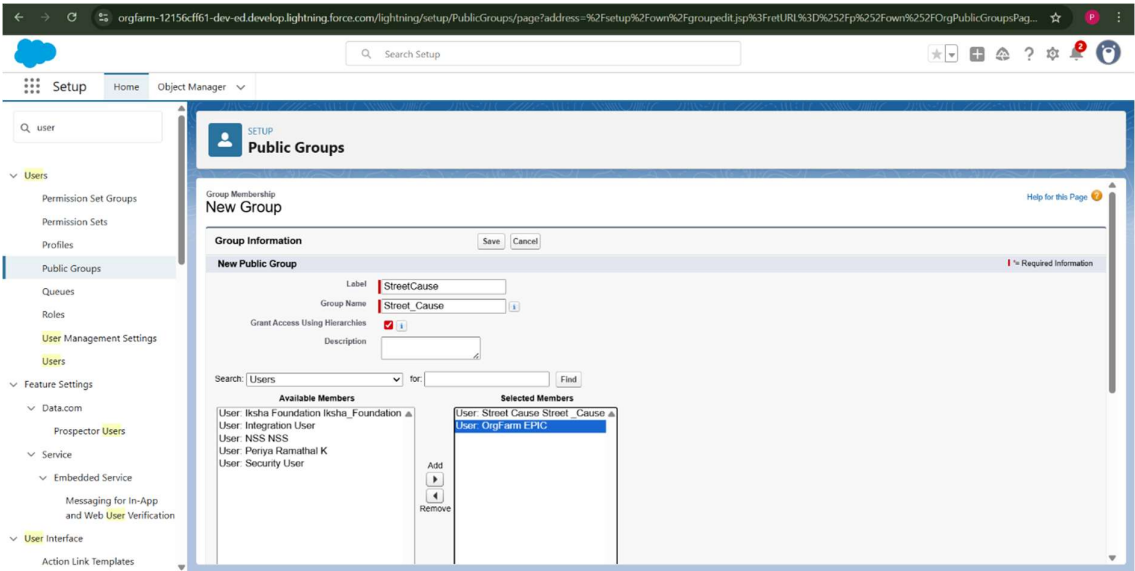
orgfarm-12156cff61-dev-ed.develop.lightning.force.com/lightning/setup/PublicGroups/page?address=%2Fsetup%2Fown%2Fgroupedit.jsp%3FretURL%3D%252Fp%252Fown%252FOrgPublicGroupsPag...

P

Search Setup

2

Setup Home Object Manager

user

Users
Permission Set Groups
Permission Sets
Profiles
Public Groups
Queues
Roles
User Management Settings
Users
Feature Settings
Data.com
Prospector Users
Service
Embedded Service
Messaging for In-App and Web User Verification
User Interface
Action Link Templates

SETUP
Public Groups

Group Membership
New Group

Help for this Page

Group Information
Save Cancel

New Public Group
= Required Information

Label StreetCause
Group Name Street_Cause
Grant Access Using Hierarchies
Description

Search: Users for: Find

Available Members
User: Iksha Foundation Iksha_Foundation
User: Integration User
User: NSS NSS
User: Periya Ramathal K
User: Security User

Add
Remove

Selected Members
User: Street Cause Street _Cause
User: OrgFarm EPIC